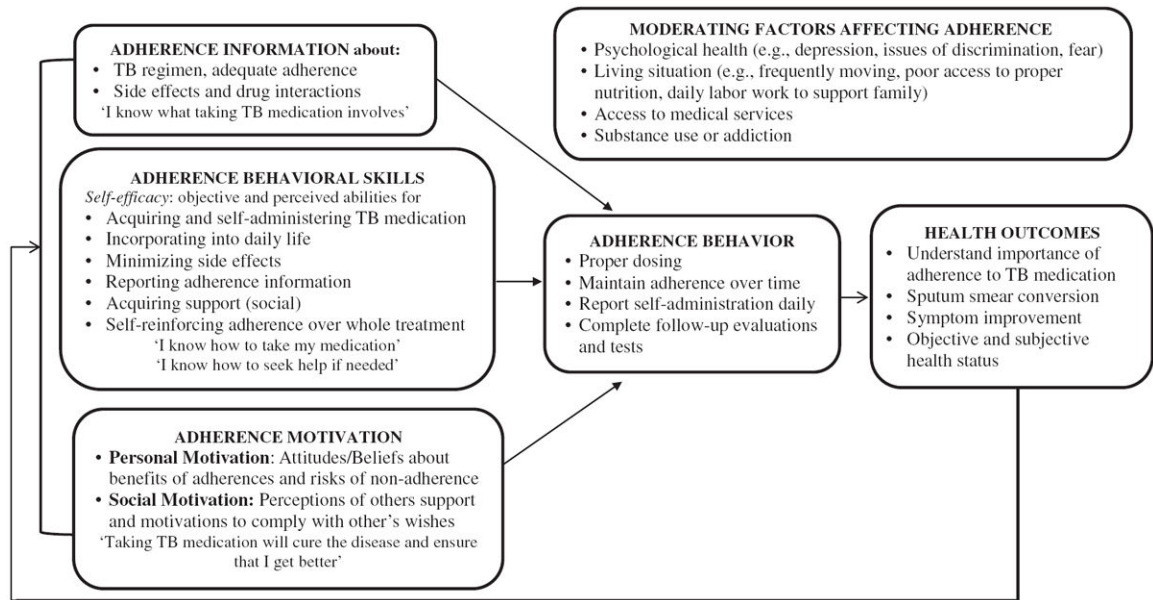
ADHERENCE INFORMATION about:
• TB regimen, adequate adherence
• Side effects and drug interactions
'I know what taking TB medication involves'

MODERATING FACTORS AFFECTING ADHERENCE
• Psychological health (e.g., depression, issues of discrimination, fear)
• Living situation (e.g., frequently moving, poor access to proper nutrition, daily labor work to support family)
• Access to medical services
• Substance use or addiction

ADHERENCE BEHAVIORAL SKILLS
*Self-efficacy*: objective and perceived abilities for
• Acquiring and self-administering TB medication
• Incorporating into daily life
• Minimizing side effects
• Reporting adherence information
• Acquiring support (social)
• Self-reinforcing adherence over whole treatment
'I know how to take my medication'
'I know how to seek help if needed'

ADHERENCE BEHAVIOR
• Proper dosing
• Maintain adherence over time
• Report self-administration daily
• Complete follow-up evaluations and tests

HEALTH OUTCOMES
• Understand importance of adherence to TB medication
• Sputum smear conversion
• Symptom improvement
• Objective and subjective health status

ADHERENCE MOTIVATION
• **Personal Motivation**: Attitudes/Beliefs about benefits of adherences and risks of non-adherence
• **Social Motivation:** Perceptions of others support and motivations to comply with other's wishes
'Taking TB medication will cure the disease and ensure that I get better'